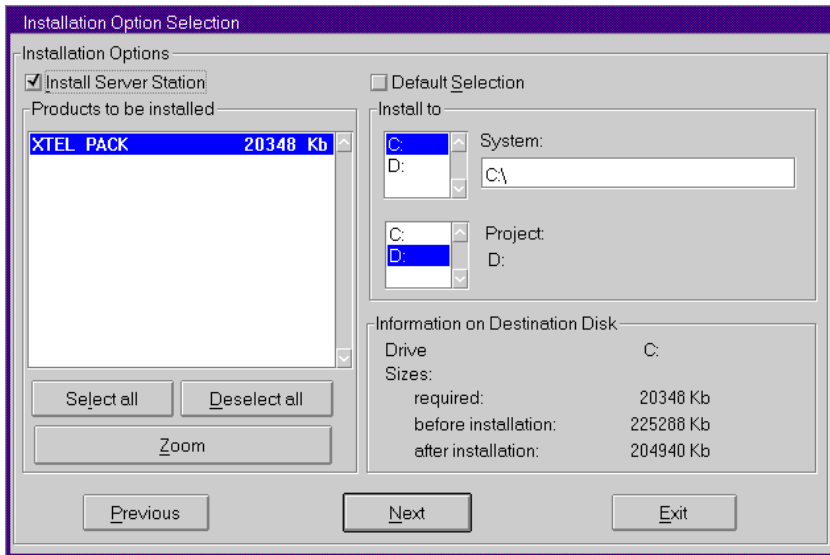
Installation Option Selection

Installation Options

☑ Install Server Station

☐ Default Selection

Products to be installed

XTEL PACK 20348 Kb

Select all

Deselect all

Zoom

Install to

C:
D:

System:

C:\

C:
D:

Project:

D:

Information on Destination Disk

Drive C:

Sizes:

required: 20348 Kb

before installation: 225288 Kb

after installation: 204940 Kb

Previous

Next

Exit